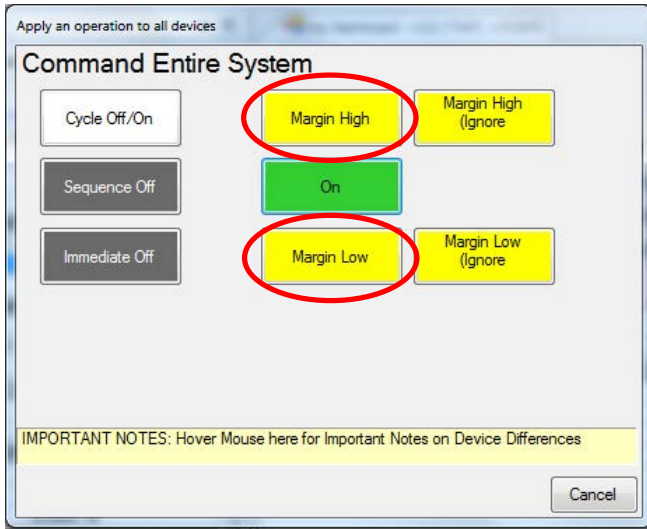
Apply an operation to all devices

Command Entire System

Cycle Off/On

Margin High

Margin High (Ignore

Sequence Off

On

Immediate Off

Margin Low

Margin Low (Ignore

IMPORTANT NOTES: Hover Mouse here for Important Notes on Device Differences

Cancel